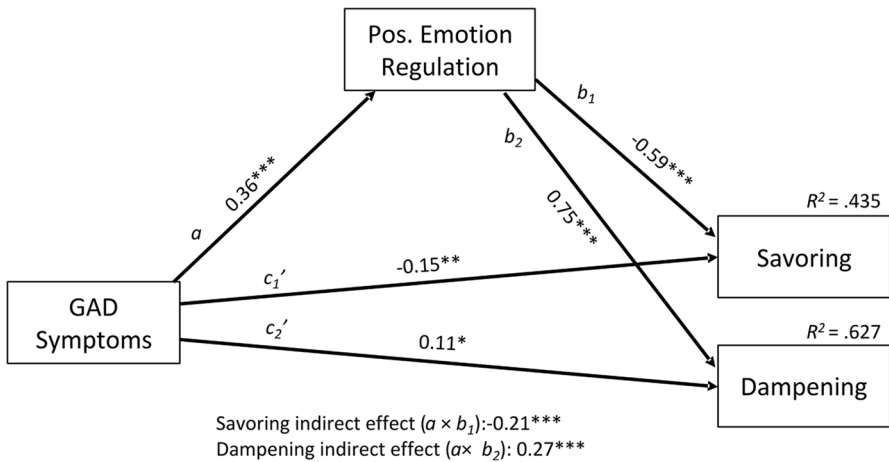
Pos. Emotion Regulation

$b_1$

$b_2$

$a$

0.36***

-0.59***

0.75***

$R^2$ = .435

Savoring

$c_1'$

-0.15**

GAD Symptoms

$c_2'$

0.11*

$R^2$ = .627

Dampening

Savoring indirect effect ($a \times b_1$):-0.21***
Dampening indirect effect ($a\times$ $b_2$): 0.27***